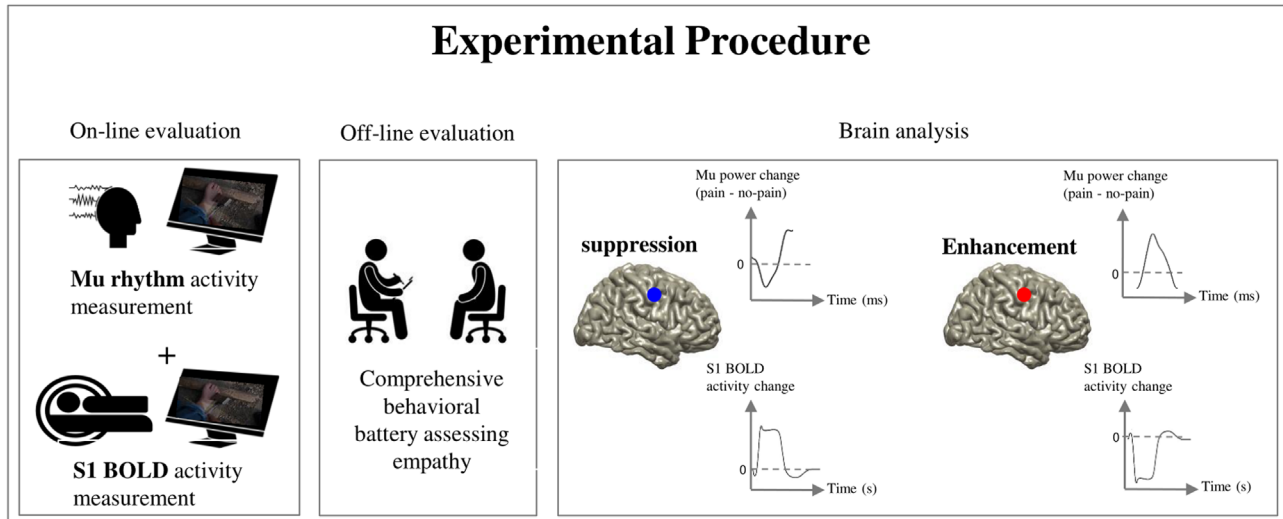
Experimental Procedure

On-line evaluation

Mu rhythm activity measurement

+

S1 BOLD activity measurement

Off-line evaluation

Comprehensive behavioral battery assessing empathy

Brain analysis

suppression

Mu power change (pain - no-pain)

0

Time (ms)

S1 BOLD activity change

0

Time (s)

Enhancement

Mu power change (pain - no-pain)

0

Time (ms)

S1 BOLD activity change

0

Time (s)